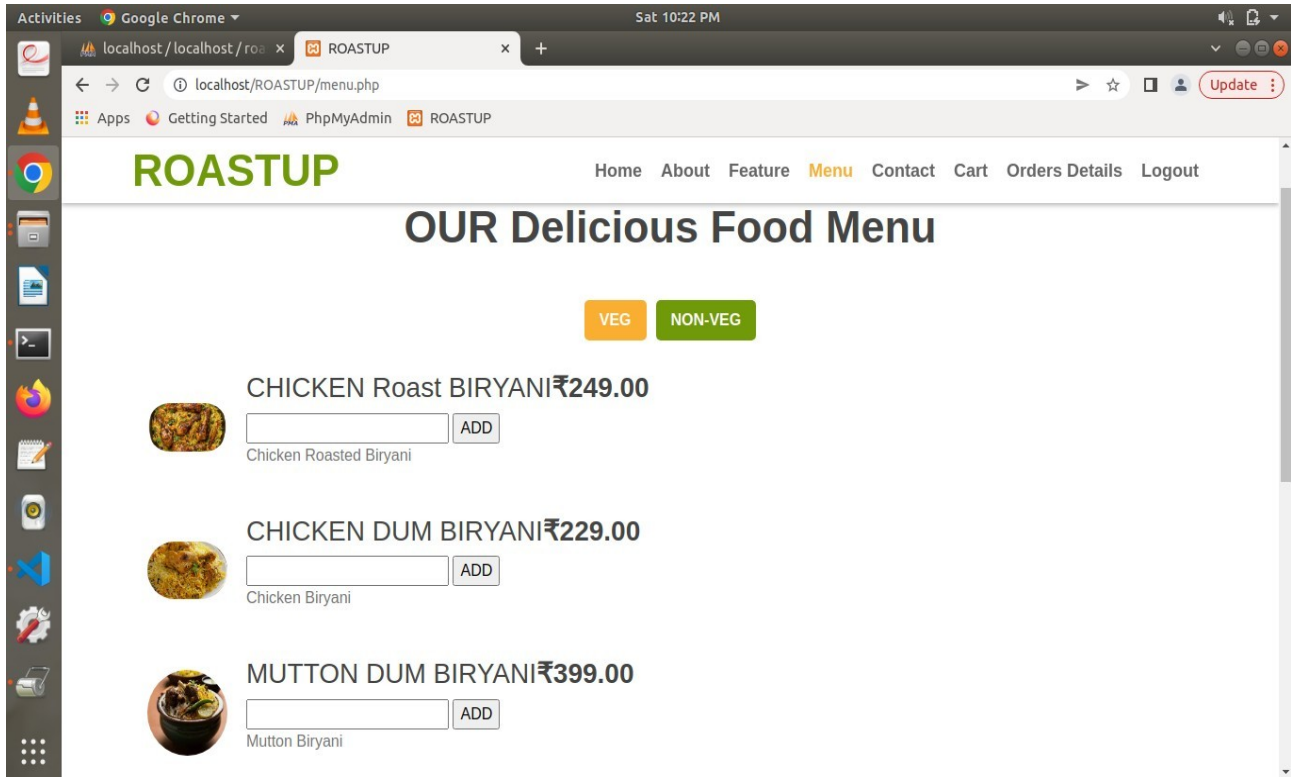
Activities Google Chrome ▾ Sat 10:22 PM

localhost / localhost / roa × ROASTUP ×

localhost/ROASTUP/menu.php

Update

Apps Getting Started PhpMyAdmin ROASTUP

ROASTUP

Home About Feature Menu Contact Cart Orders Details Logout

OUR Delicious Food Menu

VEG NON-VEG

CHICKEN Roast BIRYANI₹249.00

ADD

Chicken Roasted Biryani

CHICKEN DUM BIRYANI₹229.00

ADD

Chicken Biryani

MUTTON DUM BIRYANI₹399.00

ADD

Mutton Biryani